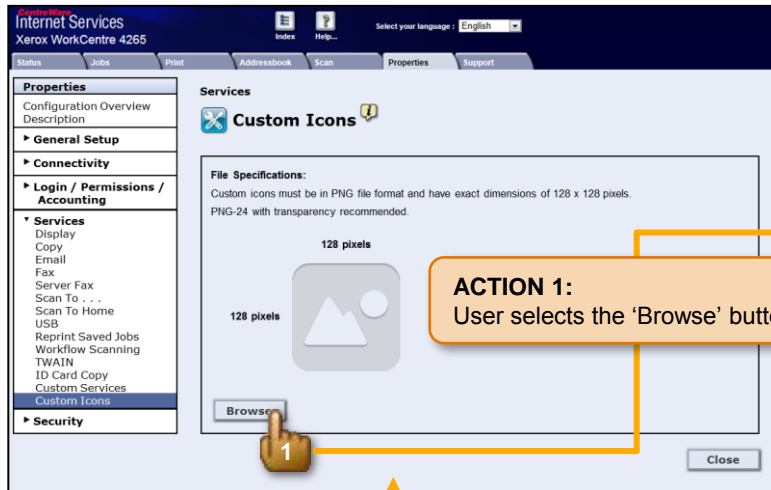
CentreWare
Internet Services
Xerox WorkCentre 4265

Index Help...

Select your language : English

Status Jobs Print Addressbook Scan Properties Support

Properties
Configuration Overview
Description
▸ General Setup
▸ Connectivity
▸ Login / Permissions / Accounting
▾ Services
Display
Copy
Email
Fax
Server Fax
Scan To . . .
Scan To Home
USB
Reprint Saved Jobs
Workflow Scanning
TWAIN
ID Card Copy
Custom Services
Custom Icons
▸ Security

Services

Custom Icons

File Specifications:
Custom icons must be in PNG file format and have exact dimensions of 128 x 128 pixels.
PNG-24 with transparency recommended.

128 pixels

128 pixels

Browse

1

ACTION 1:
User selects the 'Browse' butt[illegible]

Close